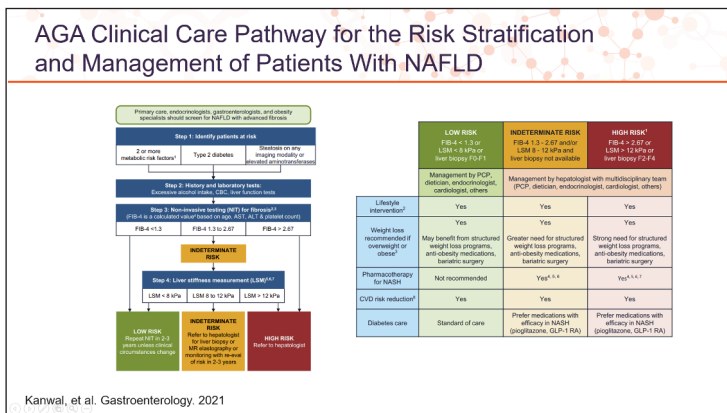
AGA Clinical Care Pathway for the Risk Stratification and Management of Patients With NAFLD

Primary care, endocrinologists, gastroenterologists, and obesity specialists should screen for NAFLD with advanced fibrosis

Step 1: Identify patients at risk

2 or more metabolic risk factors¹

Type 2 diabetes

Steatosis on any imaging modality or elevated aminotransferases

Step 2: History and laboratory tests:
Excessive alcohol intake, CBC, liver function tests

Step 3: Non-invasive testing (NIT) for fibrosis²,³
(FIB-4 is a calculated value⁴ based on age, AST, ALT & platelet count)

FIB-4 <1.3

FIB-4 1.3 to 2.67

FIB-4 > 2.67

INDETERMINATE RISK

Step 4: Liver stiffness measurement (LSM)⁵,⁶,⁷

LSM < 8 kPa

LSM 8 to 12 kPa

LSM > 12 kPa

LOW RISK
Repeat NIT in 2-3 years unless clinical circumstances change

INDETERMINATE RISK
Refer to hepatologist for liver biopsy or MR elastography or monitoring with re-eval of risk in 2-3 years

HIGH RISK
Refer to hepatologist

| | LOW RISK<br>FIB-4 < 1.3 or LSM < 8 kPa or liver biopsy F0-F1 | INDETERMINATE RISK<br>FIB-4 1.3 - 2.67 and/or LSM 8 - 12 kPa and liver biopsy not available | HIGH RISK¹<br>FIB-4 > 2.67 or LSM > 12 kPa or liver biopsy F2-F4 |
|---|---|---|---|
| | Management by PCP, dietician, endocrinologist, cardiologist, others | Management by hepatologist with multidisciplinary team (PCP, dietician, endocrinologist, cardiologist, others) | |
| Lifestyle intervention² | Yes | Yes | Yes |
| Weight loss recommended if overweight or obese³ | Yes<br>May benefit from structured weight loss programs, anti-obesity medications, bariatric surgery | Yes<br>Greater need for structured weight loss programs, anti-obesity medications, bariatric surgery | Yes<br>Strong need for structured weight loss programs, anti-obesity medications, bariatric surgery |
| Pharmacotherapy for NASH | Not recommended | Yes⁴,⁵,⁶ | Yes⁴,⁵,⁶,⁷ |
| CVD risk reduction⁸ | Yes | Yes | Yes |
| Diabetes care | Standard of care | Prefer medications with efficacy in NASH (pioglitazone, GLP-1 RA) | Prefer medications with efficacy in NASH (pioglitazone, GLP-1 RA) |

Kanwal, et al. Gastroenterology. 2021